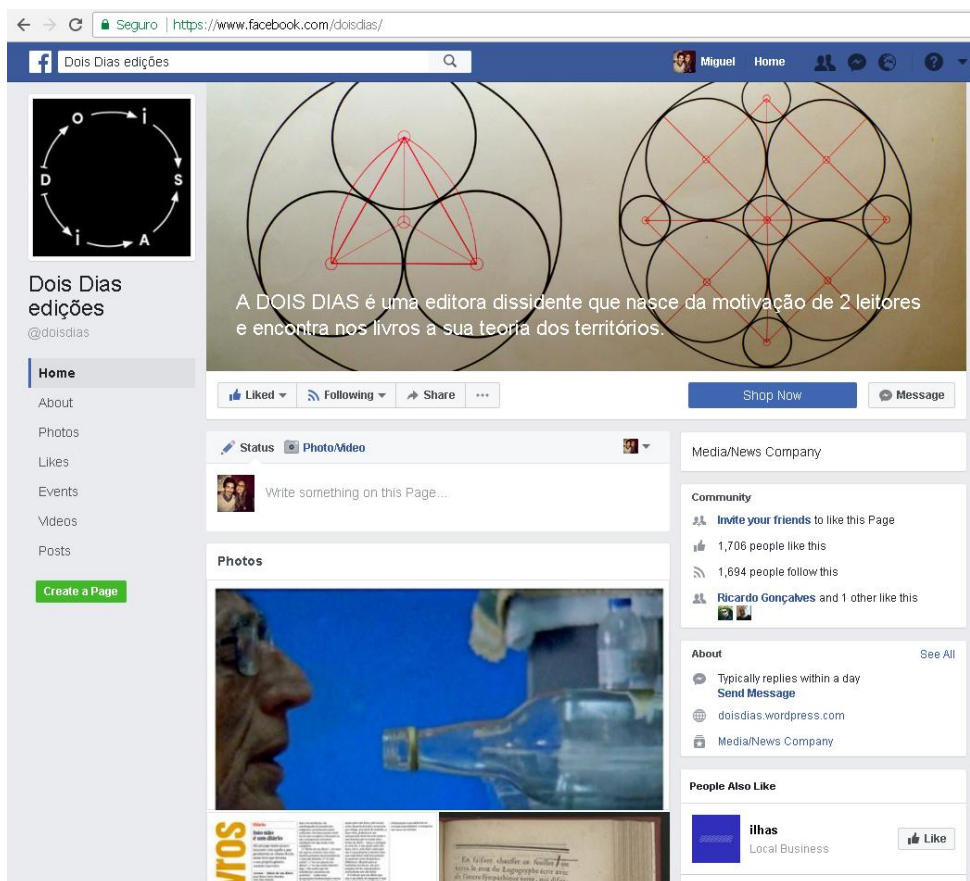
Seguro | https://www.facebook.com/doisdias/

Dois Dias edições

Miguel Home

O i S A i D

Dois Dias edições
@doisdias

Home
About
Photos
Likes
Events
Videos
Posts

Create a Page

A DOIS DIAS é uma editora dissidente que nasce da motivação de 2 leitores e encontra nos livros a sua teoria dos territórios.

Liked Following Share ···

Shop Now

Message

Status Photo/Video

Write something on this Page...

Photos

Media/News Company

Community

Invite your friends to like this Page

1,706 people like this

1,694 people follow this

Ricardo Gonçalves and 1 other like this

About See All

Typically replies within a day
Send Message

doisdias.wordpress.com

Media/News Company

People Also Like

ilhas
Local Business

Like